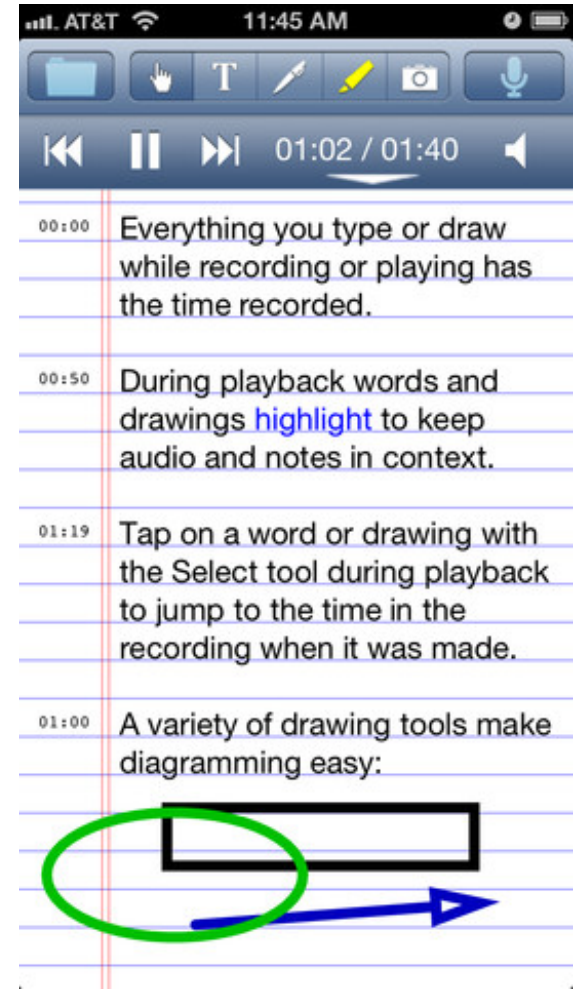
AT&T 11:45 AM

T

01:02 / 01:40

00:00 Everything you type or draw while recording or playing has the time recorded.

00:50 During playback words and drawings highlight to keep audio and notes in context.

01:19 Tap on a word or drawing with the Select tool during playback to jump to the time in the recording when it was made.

01:00 A variety of drawing tools make diagramming easy: